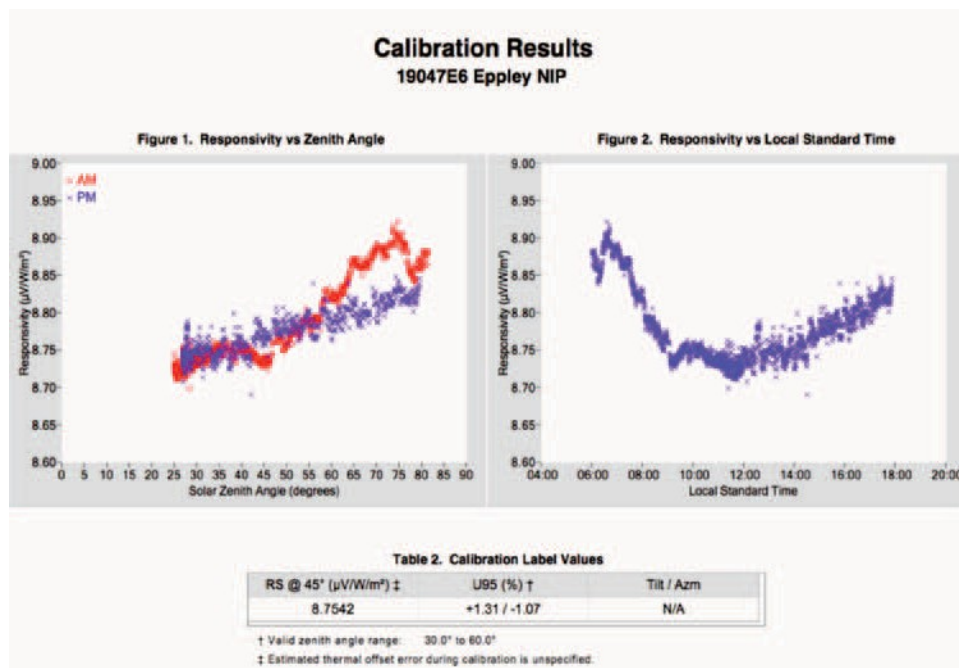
Calibration Results
19047E6 Eppley NIP

Figure 1. Responsivity vs Zenith Angle

AM
PM

9.00
8.95
8.90
8.85
8.80
8.75
8.70
8.65
8.60

Responsivity (μV/W/m²)

0 5 10 15 20 25 30 35 40 45 50 55 60 65 70 75 80 85 90
Solar Zenith Angle (degrees)

Figure 2. Responsivity vs Local Standard Time

9.00
8.95
8.90
8.85
8.80
8.75
8.70
8.65
8.60

Responsivity (μV/W/m²)

04:00 06:00 08:00 10:00 12:00 14:00 16:00 18:00 20:00
Local Standard Time

Table 2. Calibration Label Values

| RS @ 45° (μV/W/m²) ‡ | U95 (%) † | Tilt / Azm |
|---|---|---|
| 8.7542 | +1.31 / -1.07 | N/A |

† Valid zenith angle range: 30.0° to 60.0°
‡ Estimated thermal offset error during calibration is unspecified.